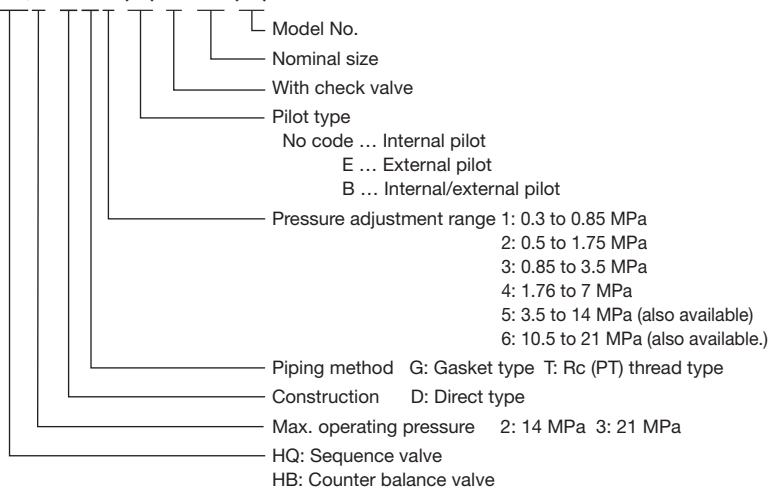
Model No.

Nominal size

With check valve

Pilot type
No code … Internal pilot
E … External pilot
B … Internal/external pilot

Pressure adjustment range 1: 0.3 to 0.85 MPa
2: 0.5 to 1.75 MPa
3: 0.85 to 3.5 MPa
4: 1.76 to 7 MPa
5: 3.5 to 14 MPa (also available)
6: 10.5 to 21 MPa (also available.)

Piping method G: Gasket type T: Rc (PT) thread type

Construction D: Direct type

Max. operating pressure 2: 14 MPa 3: 21 MPa

HQ: Sequence valve
HB: Counter balance valve